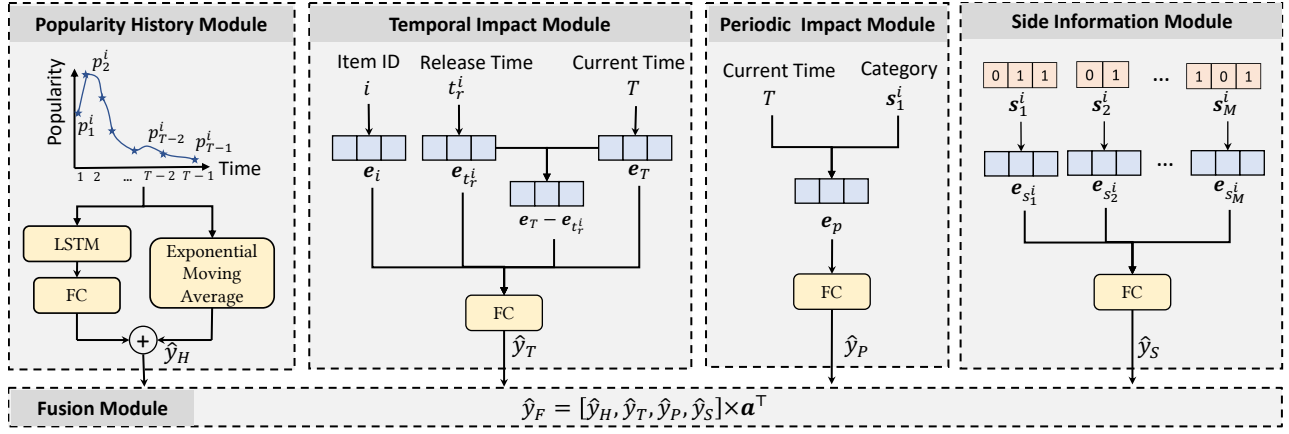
Popularity History Module

Popularity

$p_2^i$

$p_1^i$

$p_{T-2}^i$

$p_{T-1}^i$

Time

1 2 ... $T-2$ $T-1$

LSTM

FC

Exponential Moving Average

$+$

$\hat{y}_H$

Temporal Impact Module

Item ID

$i$

Release Time

$t_r^i$

Current Time

$T$

$\boldsymbol{e}_i$

$\boldsymbol{e}_{t_r^i}$

$\boldsymbol{e}_T$

$\boldsymbol{e}_T - \boldsymbol{e}_{t_r^i}$

FC

$\hat{y}_T$

Periodic Impact Module

Current Time

$T$

Category

$\boldsymbol{s}_1^i$

$\boldsymbol{e}_p$

FC

$\hat{y}_P$

Side Information Module

0 1 1

0 1

...

1 0 1

$\boldsymbol{s}_1^i$

$\boldsymbol{s}_2^i$

$\boldsymbol{s}_M^i$

$\boldsymbol{e}_{s_1^i}$

$\boldsymbol{e}_{s_2^i}$

...

$\boldsymbol{e}_{s_M^i}$

FC

$\hat{y}_S$

Fusion Module

$\hat{y}_F = [\hat{y}_H, \hat{y}_T, \hat{y}_P, \hat{y}_S] \times \boldsymbol{a}^\top$